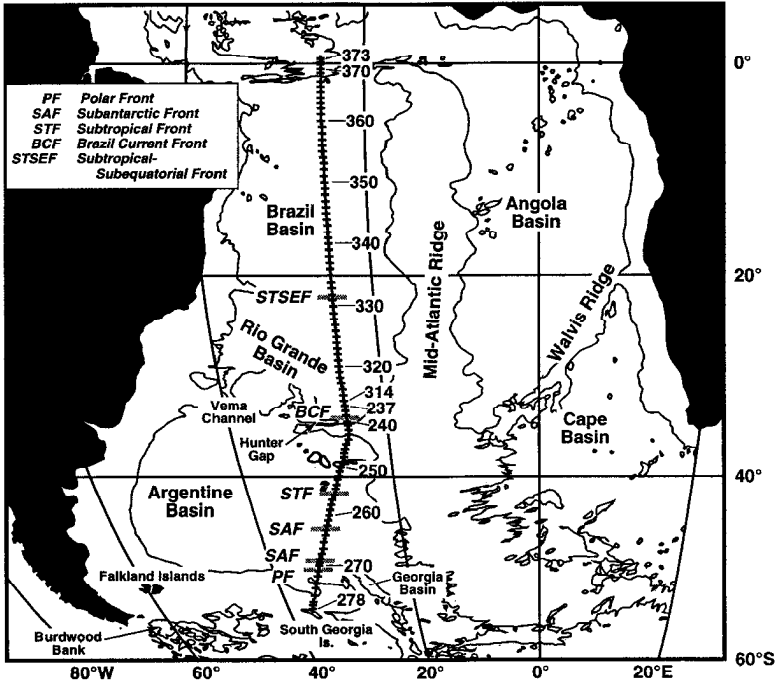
| | |
|---|---|
| PF | Polar Front |
| SAF | Subantarctic Front |
| STF | Subtropical Front |
| BCF | Brazil Current Front |
| STSEF | Subtropical-Subequatorial Front |

373
370
360
350
340
330
320
314
237
240
250
260
270
278

0°
20°
40°
60°S

Brazil Basin
Angola Basin
STSEF
Rio Grande Basin
Mid-Atlantic Ridge
Walvis Ridge
Vema Channel
BCF
Hunter Gap
Cape Basin
Argentine Basin
STF
SAF
SAF
PF
Falkland Islands
Georgia Basin
South Georgia Is.
Burdwood Bank

80°W
60°
40°
20°
0°
20°E